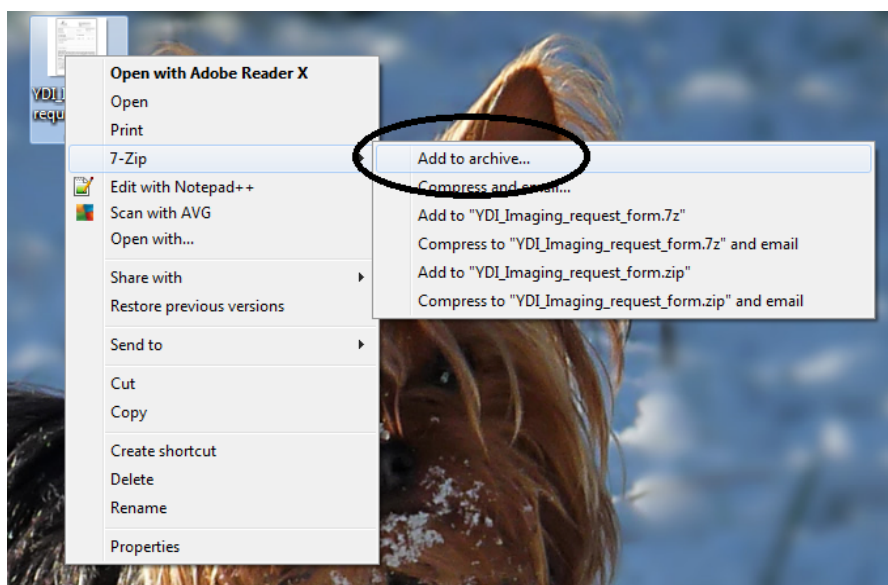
YDI_I
requ

Open with Adobe Reader X
Open
Print
7-Zip
Edit with Notepad++
Scan with AVG
Open with...
Share with
Restore previous versions
Send to
Cut
Copy
Create shortcut
Delete
Rename
Properties

Add to archive...
Compress and email...
Add to "YDI_Imaging_request_form.7z"
Compress to "YDI_Imaging_request_form.7z" and email
Add to "YDI_Imaging_request_form.zip"
Compress to "YDI_Imaging_request_form.zip" and email